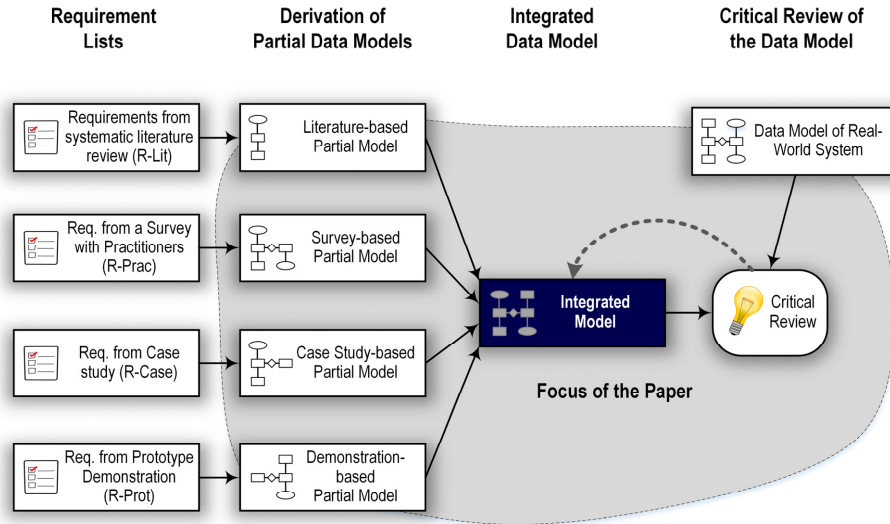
Requirement Lists

Derivation of Partial Data Models

Integrated Data Model

Critical Review of the Data Model

Requirements from systematic literature review (R-Lit)

Literature-based Partial Model

Data Model of Real-World System

Req. from a Survey with Practitioners (R-Prac)

Survey-based Partial Model

Integrated Model

Critical Review

Req. from Case study (R-Case)

Case Study-based Partial Model

Focus of the Paper

Req. from Prototype Demonstration (R-Prot)

Demonstration-based Partial Model